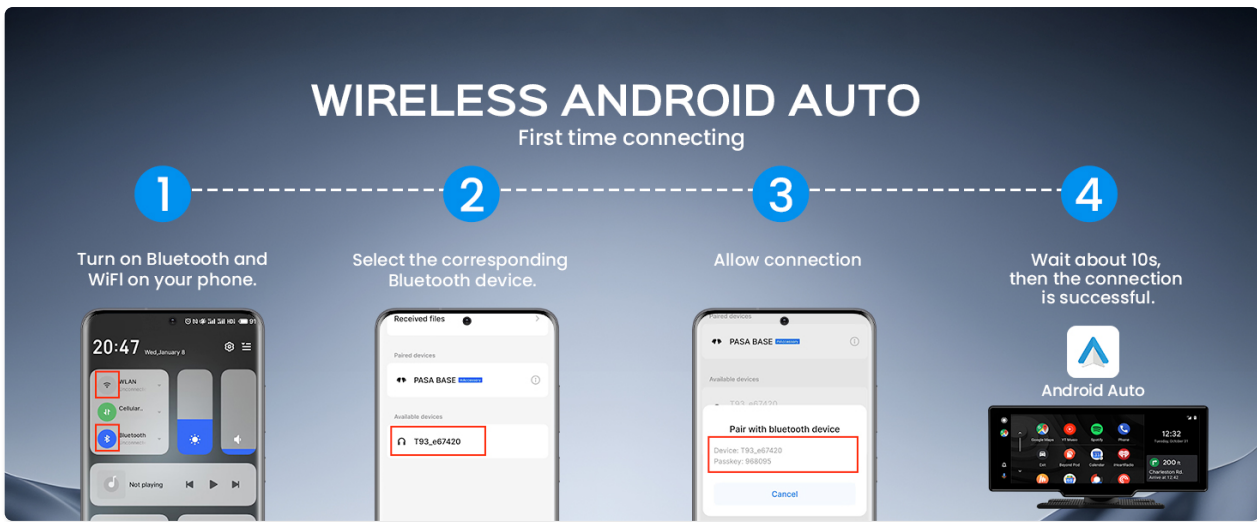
WIRELESS ANDROID AUTO
First time connecting

1
Turn on Bluetooth and WiFi on your phone.

20:47 Wed, January 8
WLAN
Cellular..
Bluetooth
Not playing

2
Select the corresponding Bluetooth device.

Received files
Paired devices
PASA BASE
Available devices
T93_e67420

3
Allow connection

Paired devices
PASA BASE
Available devices
T93_e67420
Pair with bluetooth device
Device: T93_e67420
Passkey: 968095
Cancel

4
Wait about 10s, then the connection is successful.

Android Auto

Google Maps
Spotify
Phone
Calendar
12:32
200 ft
Charleston Rd.